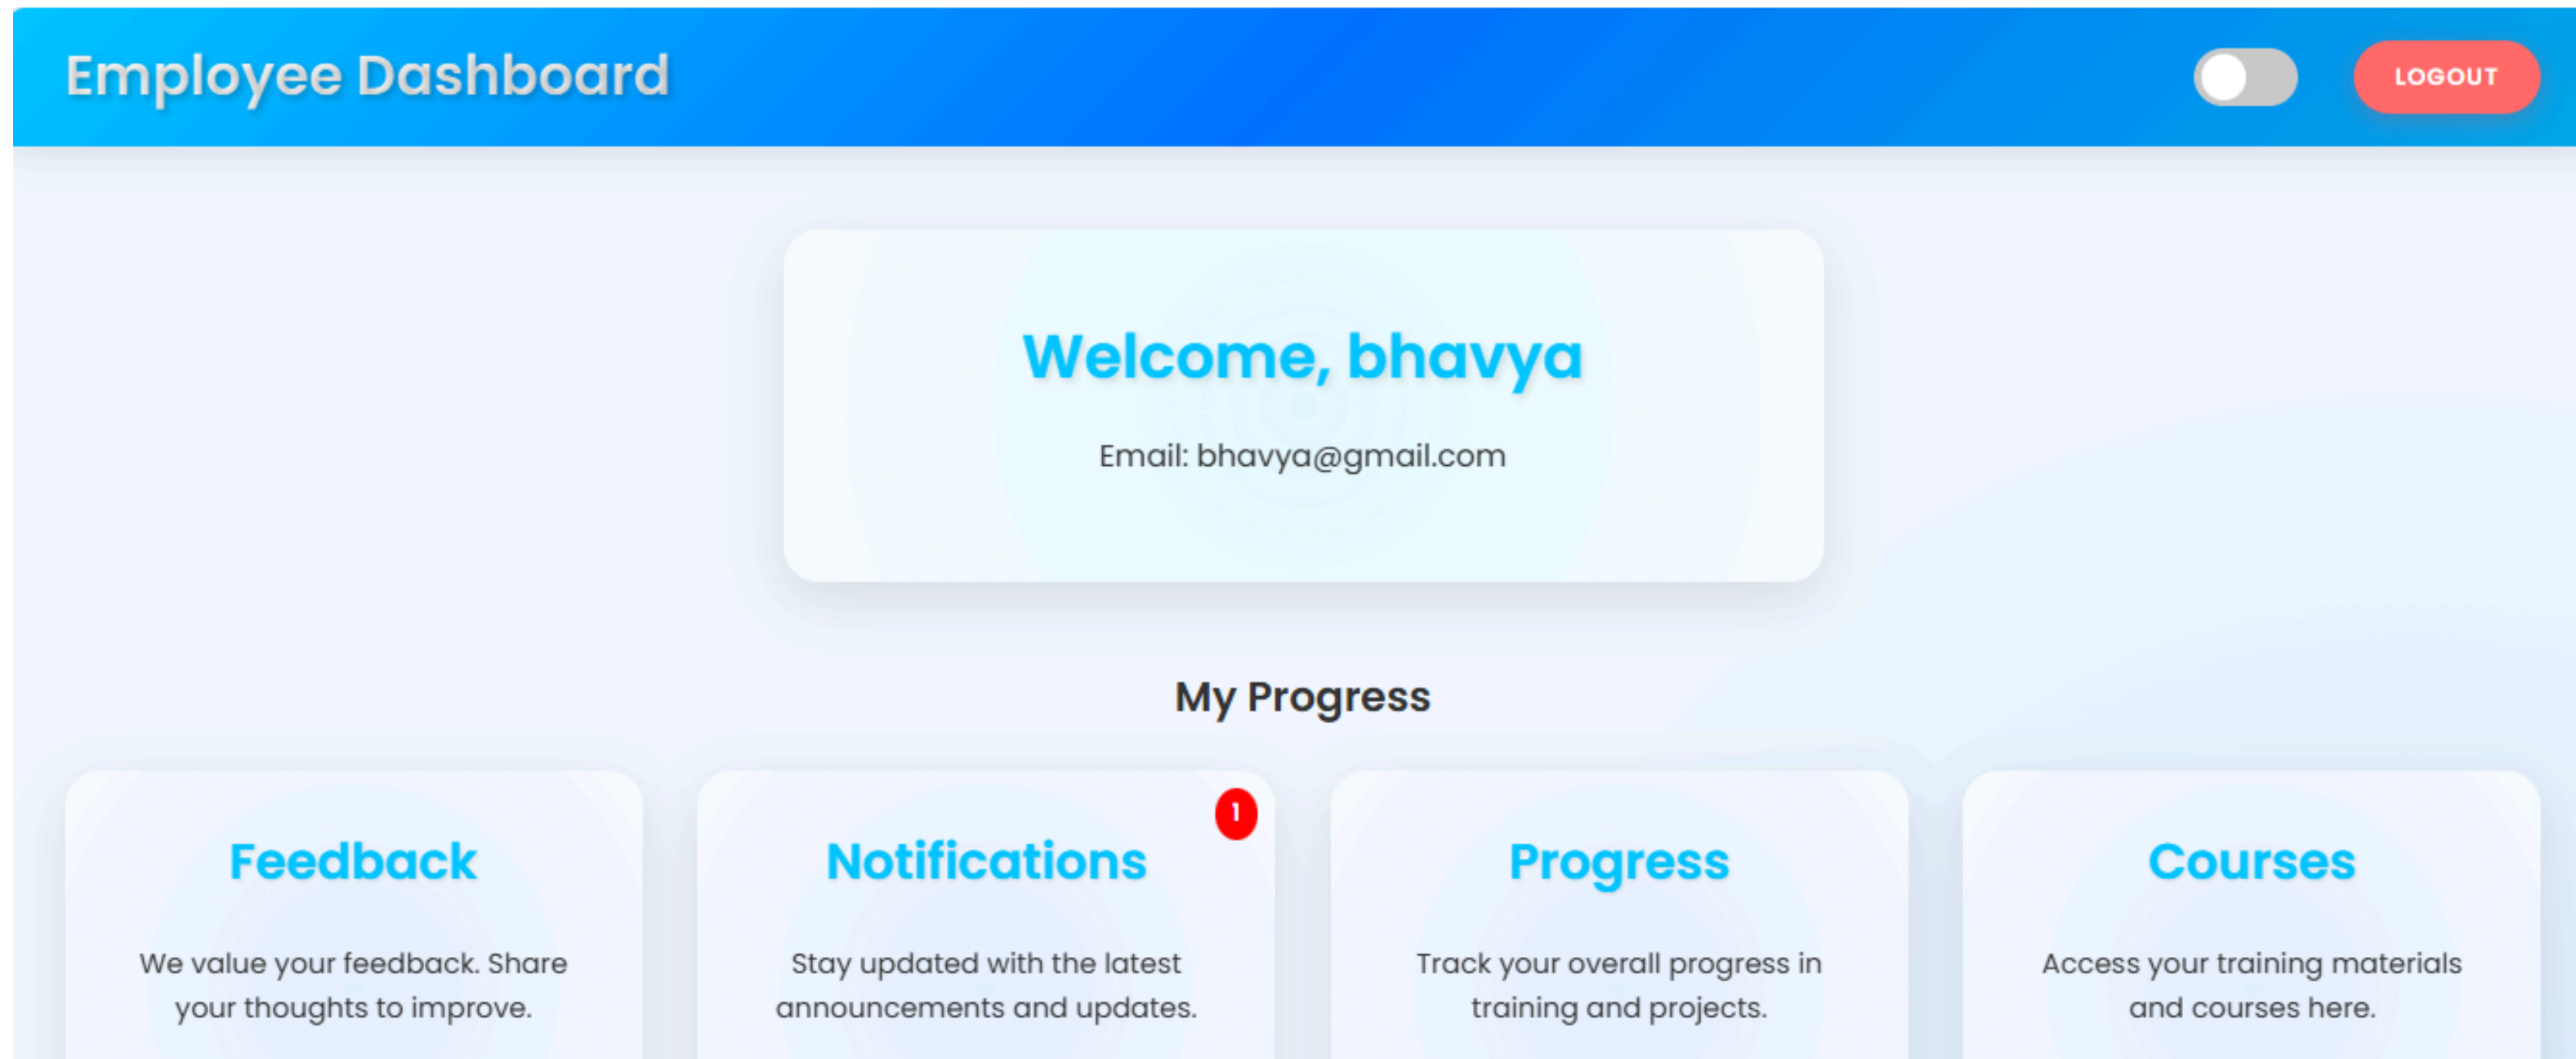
Employee Dashboard

LOGOUT

Welcome, bhavya

Email: bhavya@gmail.com

My Progress

Feedback

We value your feedback. Share your thoughts to improve.

1

Notifications

Stay updated with the latest announcements and updates.

Progress

Track your overall progress in training and projects.

Courses

Access your training materials and courses here.